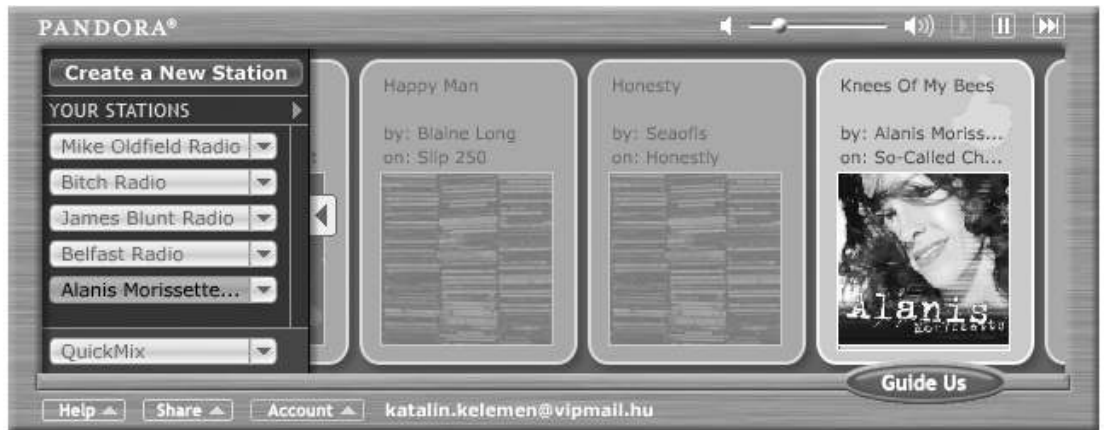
PANDORA®

Create a New Station
YOUR STATIONS
Mike Oldfield Radio
Bitch Radio
James Blunt Radio
Belfast Radio
Alanis Morissette...
QuickMix

Happy Man
by: Blaine Long
on: Slip 250

Honesty
by: Seaofis
on: Honestly

Knees Of My Bees
by: Alanis Moriss...
on: So-Called Ch...

Alanis
Morissette

Guide Us

Help
Share
Account
katalin.kelemen@vipmail.hu